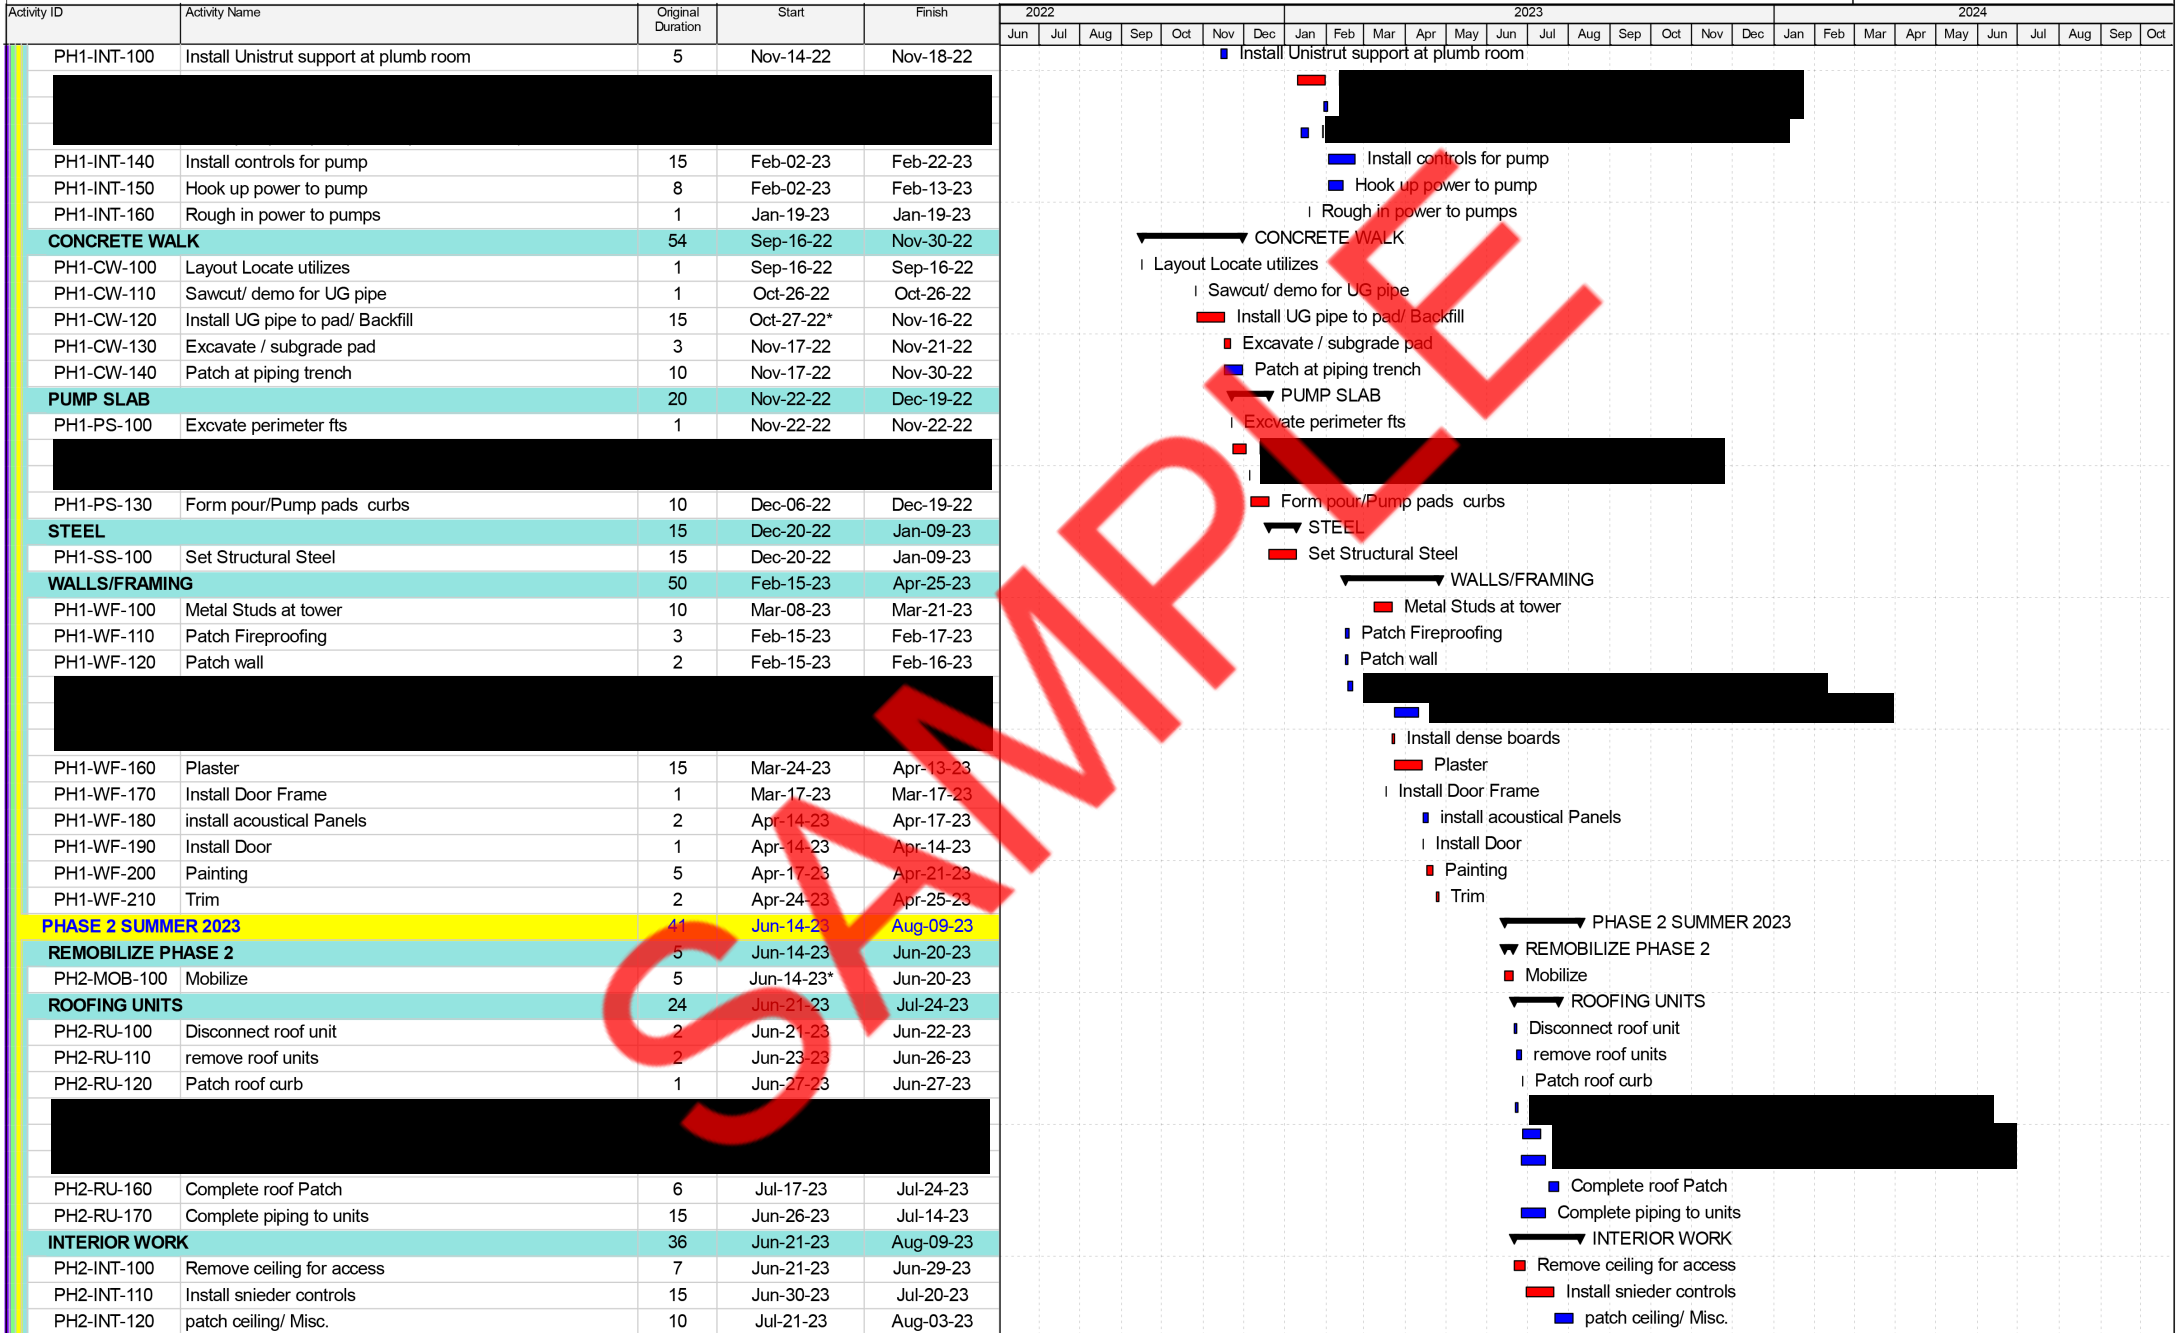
| Activity ID | Activity Name | Original Duration | Start | Finish |
|---|---|---|---|---|
| PH1-INT-100 | Install Unistrut support at plumb room | 5 | Nov-14-22 | Nov-18-22 |
| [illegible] | | | | |
| PH1-INT-140 | Install controls for pump | 15 | Feb-02-23 | Feb-22-23 |
| PH1-INT-150 | Hook up power to pump | 8 | Feb-02-23 | Feb-13-23 |
| PH1-INT-160 | Rough in power to pumps | 1 | Jan-19-23 | Jan-19-23 |
| CONCRETE WALK | | 54 | Sep-16-22 | Nov-30-22 |
| PH1-CW-100 | Layout Locate utilizes | 1 | Sep-16-22 | Sep-16-22 |
| PH1-CW-110 | Sawcut/ demo for UG pipe | 1 | Oct-26-22 | Oct-26-22 |
| PH1-CW-120 | Install UG pipe to pad/ Backfill | 15 | Oct-27-22* | Nov-16-22 |
| PH1-CW-130 | Excavate / subgrade pad | 3 | Nov-17-22 | Nov-21-22 |
| PH1-CW-140 | Patch at piping trench | 10 | Nov-17-22 | Nov-30-22 |
| PUMP SLAB | | 20 | Nov-22-22 | Dec-19-22 |
| PH1-PS-100 | Excvate perimeter fts | 1 | Nov-22-22 | Nov-22-22 |
| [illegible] | | | | |
| PH1-PS-130 | Form pour/Pump pads curbs | 10 | Dec-06-22 | Dec-19-22 |
| STEEL | | 15 | Dec-20-22 | Jan-09-23 |
| PH1-SS-100 | Set Structural Steel | 15 | Dec-20-22 | Jan-09-23 |
| WALLS/FRAMING | | 50 | Feb-15-23 | Apr-25-23 |
| PH1-WF-100 | Metal Studs at tower | 10 | Mar-08-23 | Mar-21-23 |
| PH1-WF-110 | Patch Fireproofing | 3 | Feb-15-23 | Feb-17-23 |
| PH1-WF-120 | Patch wall | 2 | Feb-15-23 | Feb-16-23 |
| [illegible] | | | | |
| PH1-WF-160 | Plaster | 15 | Mar-24-23 | Apr-13-23 |
| PH1-WF-170 | Install Door Frame | 1 | Mar-17-23 | Mar-17-23 |
| PH1-WF-180 | install acoustical Panels | 2 | Apr-14-23 | Apr-17-23 |
| PH1-WF-190 | Install Door | 1 | Apr-14-23 | Apr-14-23 |
| PH1-WF-200 | Painting | 5 | Apr-17-23 | Apr-21-23 |
| PH1-WF-210 | Trim | 2 | Apr-24-23 | Apr-25-23 |
| PHASE 2 SUMMER 2023 | | 41 | Jun-14-23 | Aug-09-23 |
| REMOBILIZE PHASE 2 | | 5 | Jun-14-23 | Jun-20-23 |
| PH2-MOB-100 | Mobilize | 5 | Jun-14-23* | Jun-20-23 |
| ROOFING UNITS | | 24 | Jun-21-23 | Jul-24-23 |
| PH2-RU-100 | Disconnect roof unit | 2 | Jun-21-23 | Jun-22-23 |
| PH2-RU-110 | remove roof units | 2 | Jun-23-23 | Jun-26-23 |
| PH2-RU-120 | Patch roof curb | 1 | Jun-27-23 | Jun-27-23 |
| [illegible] | | | | |
| PH2-RU-160 | Complete roof Patch | 6 | Jul-17-23 | Jul-24-23 |
| PH2-RU-170 | Complete piping to units | 15 | Jun-26-23 | Jul-14-23 |
| INTERIOR WORK | | 36 | Jun-21-23 | Aug-09-23 |
| PH2-INT-100 | Remove ceiling for access | 7 | Jun-21-23 | Jun-29-23 |
| PH2-INT-110 | Install snieder controls | 15 | Jun-30-23 | Jul-20-23 |
| PH2-INT-120 | patch ceiling/ Misc. | 10 | Jul-21-23 | Aug-03-23 |

2022 2023 2024
Jun Jul Aug Sep Oct Nov Dec Jan Feb Mar Apr May Jun Jul Aug Sep Oct Nov Dec Jan Feb Mar Apr May Jun Jul Aug Sep Oct

Install Unistrut support at plumb room
Install controls for pump
Hook up power to pump
Rough in power to pumps
CONCRETE WALK
Layout Locate utilizes
Sawcut/ demo for UG pipe
Install UG pipe to pad/ Backfill
Excavate / subgrade pad
Patch at piping trench
PUMP SLAB
Excvate perimeter fts
Form pour/Pump pads curbs
STEEL
Set Structural Steel
WALLS/FRAMING
Metal Studs at tower
Patch Fireproofing
Patch wall
Install dense boards
Plaster
Install Door Frame
install acoustical Panels
Install Door
Painting
Trim
PHASE 2 SUMMER 2023
REMOBILIZE PHASE 2
Mobilize
ROOFING UNITS
Disconnect roof unit
remove roof units
Patch roof curb
Complete roof Patch
Complete piping to units
INTERIOR WORK
Remove ceiling for access
Install snieder controls
patch ceiling/ Misc.

SAMPLE